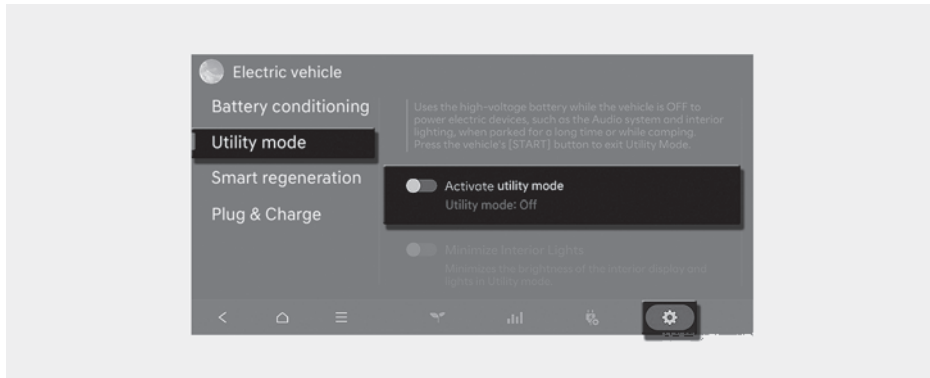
Electric vehicle

Battery conditioning

Utility mode

Smart regeneration

Plug & Charge

Uses the high-voltage battery while the vehicle is OFF to power electric devices, such as the Audio system and interior lighting, when parked for a long time or while camping. Press the vehicle's [START] button to exit Utility Mode.

Activate utility mode
Utility mode: Off

Minimize interior Lights
Minimize the brightness of the interior display and lights in Utility mode.

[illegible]